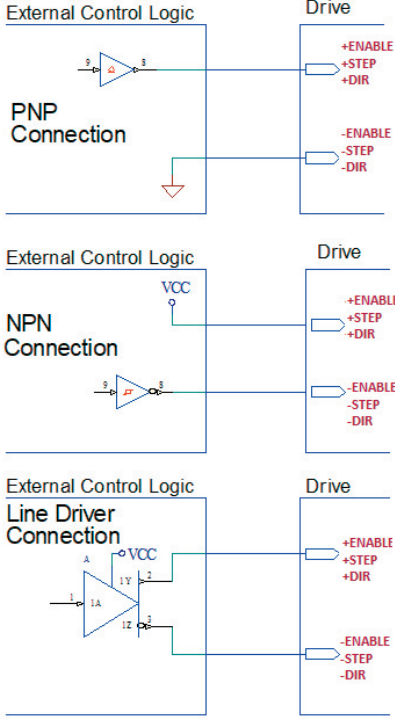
External Control Logic

Drive

9

8

+ENABLE
+STEP
+DIR

PNP
Connection

-ENABLE
-STEP
-DIR

External Control Logic

Drive

VCC

+ENABLE
+STEP
+DIR

NPN
Connection

9

8

-ENABLE
-STEP
-DIR

External Control Logic

Drive

Line Driver
Connection

A

VCC

1Y

2

1

1A

1Z

3

+ENABLE
+STEP
+DIR

-ENABLE
-STEP
-DIR